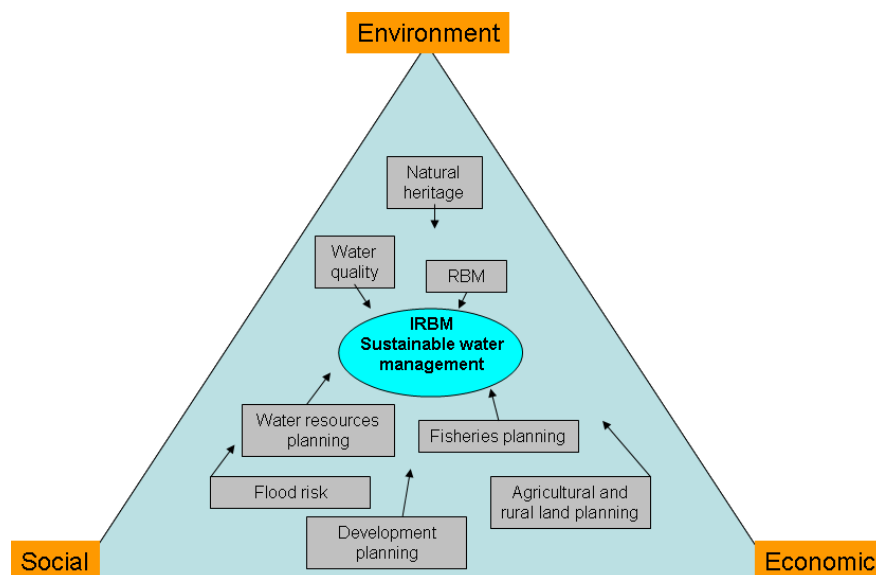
Environment

Natural heritage

Water quality

RBM

IRBM
Sustainable water management

Water resources planning

Fisheries planning

Flood risk

Agricultural and rural land planning

Development planning

Social

Economic